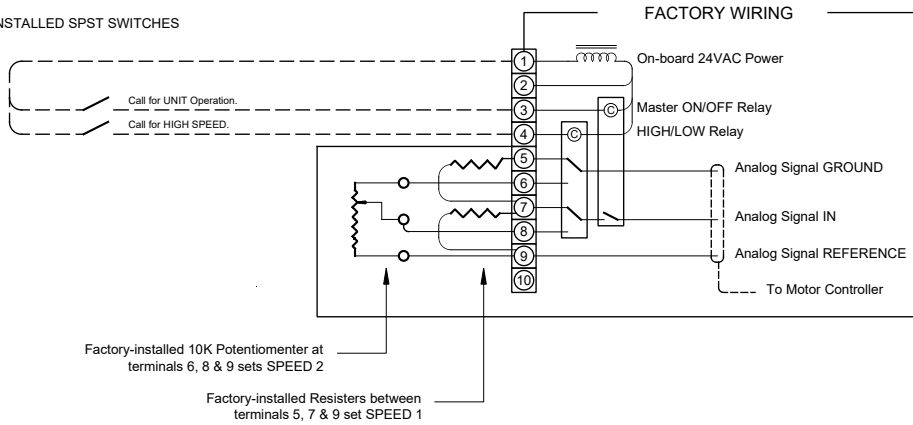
NSTALLED SPST SWITCHES

FACTORY WIRING

1
2
3
4
5
6
7
8
9
10

On-board 24VAC Power

Call for UNIT Operation.

Master ON/OFF Relay

Call for HIGH SPEED.

HIGH/LOW Relay

C

C

Analog Signal GROUND

Analog Signal IN

Analog Signal REFERENCE

To Motor Controller

Factory-installed 10K Potentiomenter at terminals 6, 8 & 9 sets SPEED 2

Factory-installed Resisters between terminals 5, 7 & 9 set SPEED 1